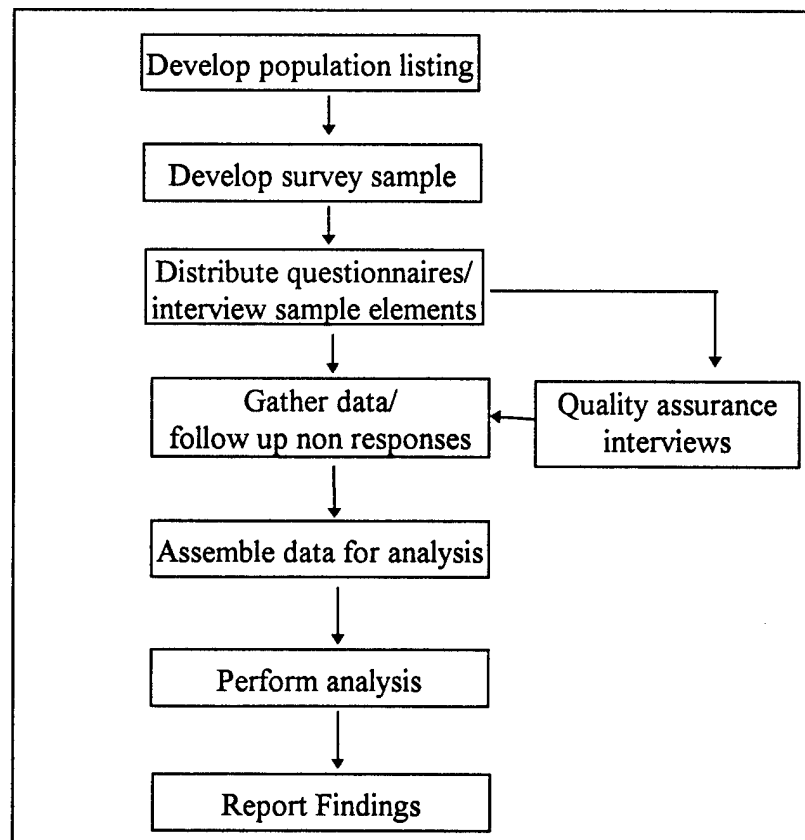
Develop population listing

Develop survey sample

Distribute questionnaires/ interview sample elements

Gather data/ follow up non responses

Quality assurance interviews

Assemble data for analysis

Perform analysis

Report Findings